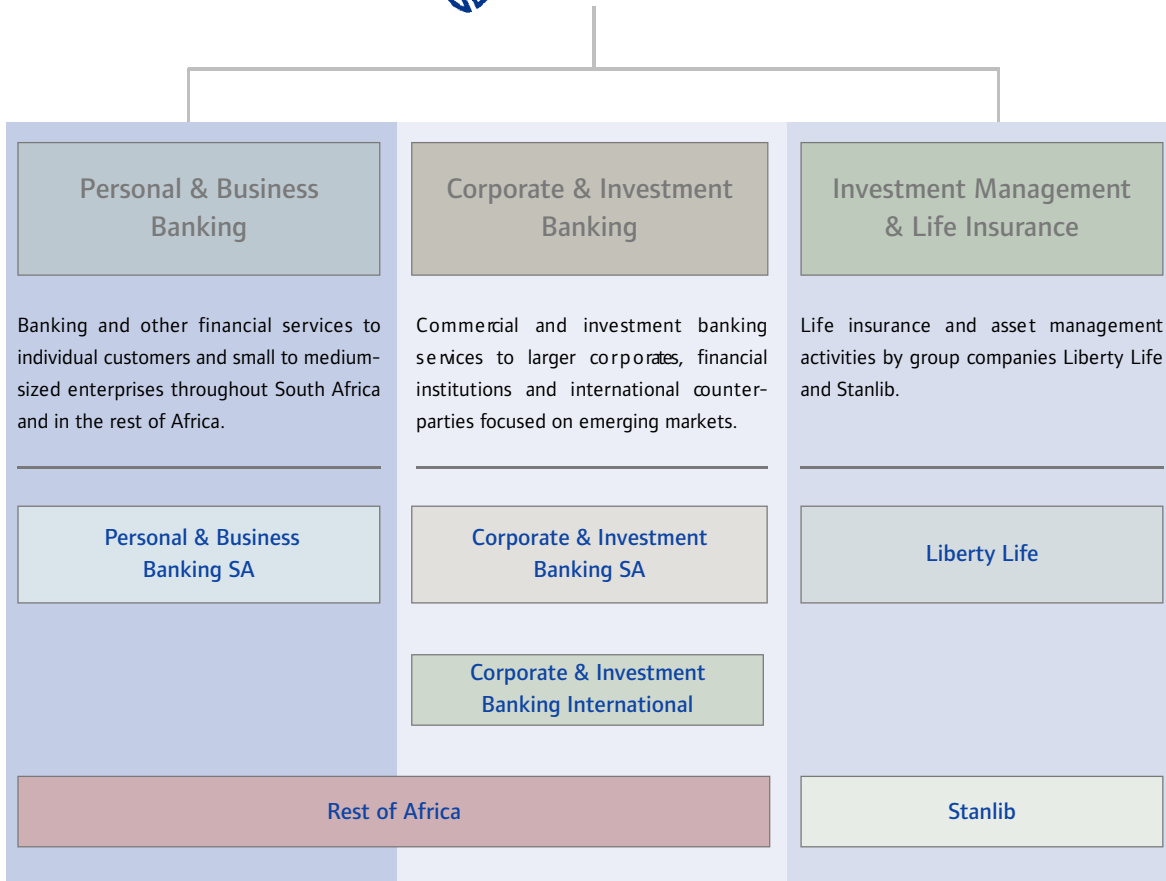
Personal & Business Banking

Banking and other financial services to individual customers and small to medium-sized enterprises throughout South Africa and in the rest of Africa.

Personal & Business Banking SA

Corporate & Investment Banking

Commercial and investment banking services to larger corporates, financial institutions and international counterparties focused on emerging markets.

Corporate & Investment Banking SA

Corporate & Investment Banking International

Investment Management & Life Insurance

Life insurance and asset management activities by group companies Liberty Life and Stanlib.

Liberty Life

Rest of Africa

Stanlib